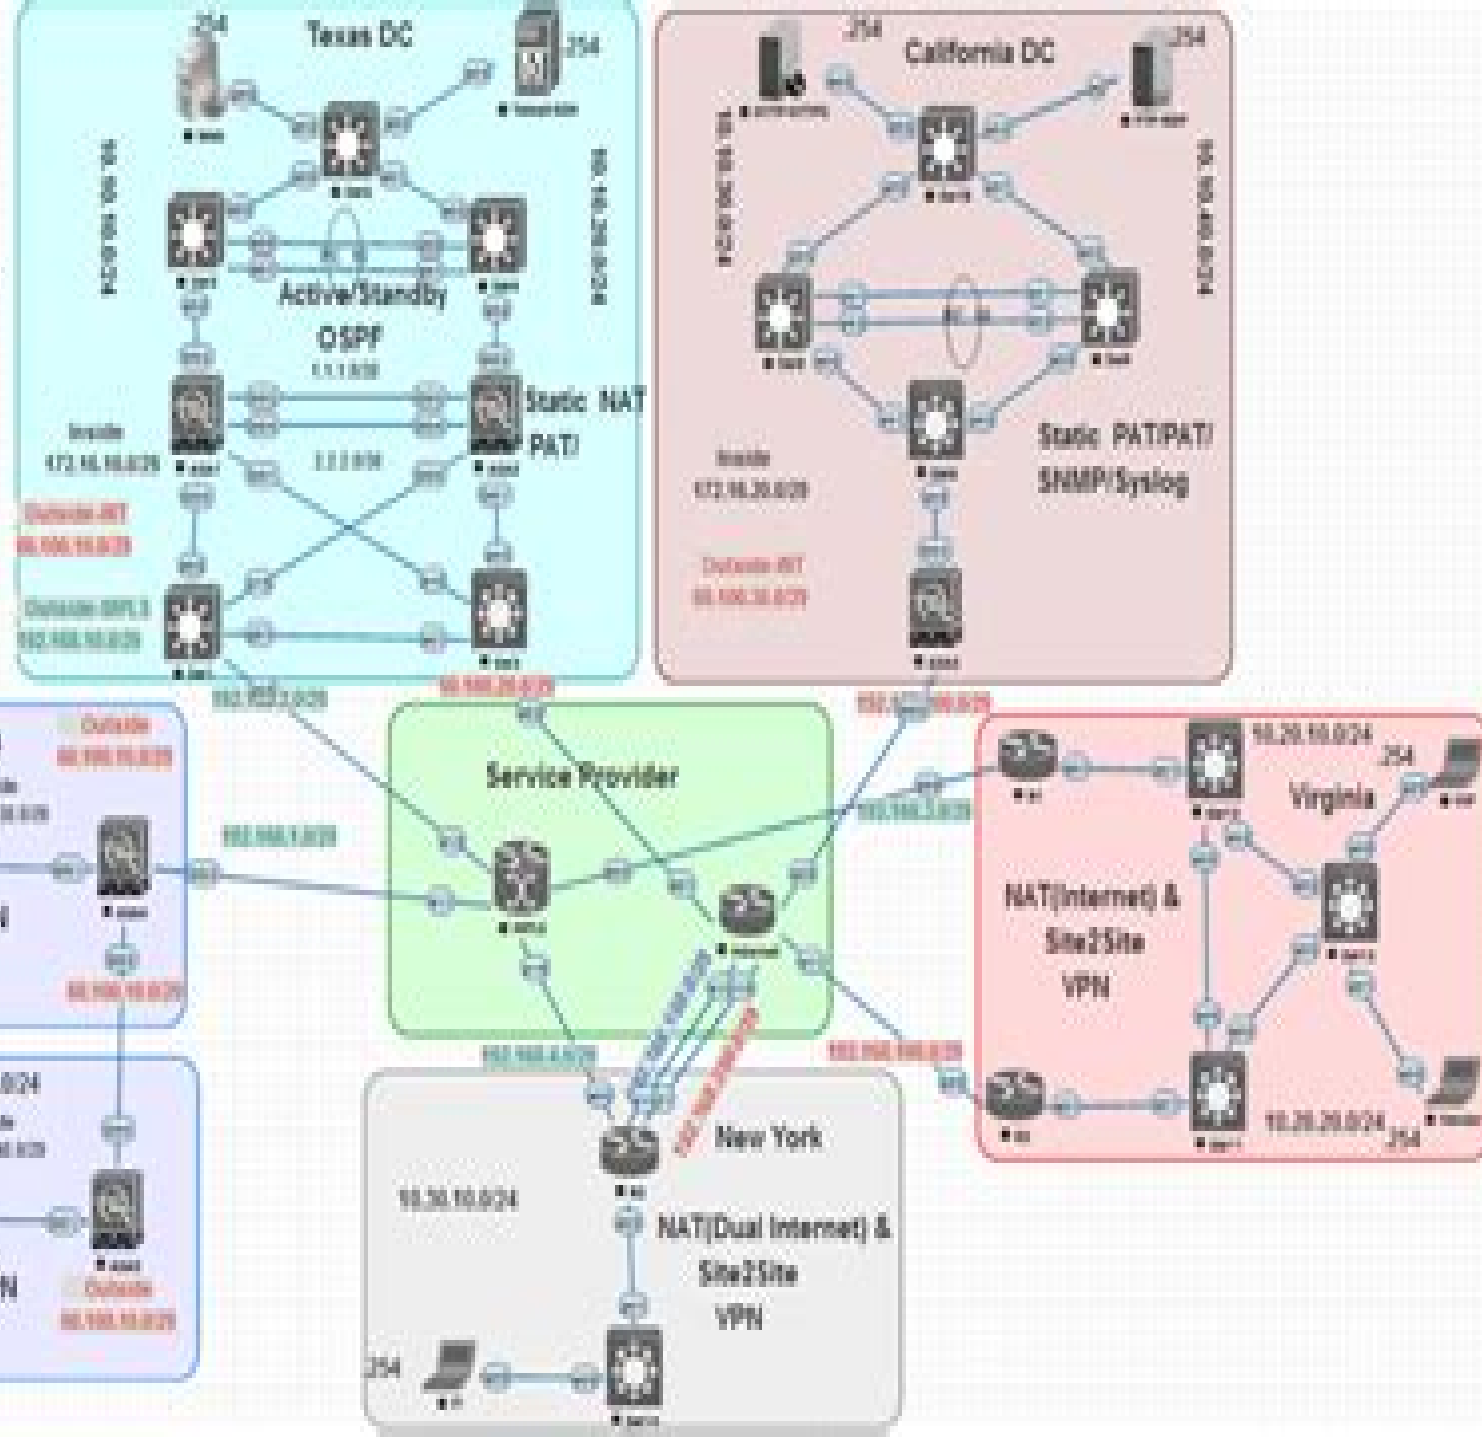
.254
Texas DC
.254
Active/Standby
OSPF
Static NAT
PAT/
Inside
172.16.10.0/29
Outside-INT
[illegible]
Outside-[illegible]
192.168.10.0/29
192.168.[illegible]
.254
California DC
.254
Static PAT/PAT/
SNMP/Syslog
Inside
172.16.20.0/29
Outside-INT
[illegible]
Outside
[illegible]
192.168.1.0/29
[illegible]
Service Provider
192.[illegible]
192.168.2.0/29
10.20.10.0/24
.254
Virginia
NAT(Internet) &
Site2Site
VPN
192.168.100.0/29
10.20.20.0/24
.254
192.168.4.0/29
New York
10.30.10.0/24
NAT(Dual Internet) &
Site2Site
VPN
.254
Outside
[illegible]